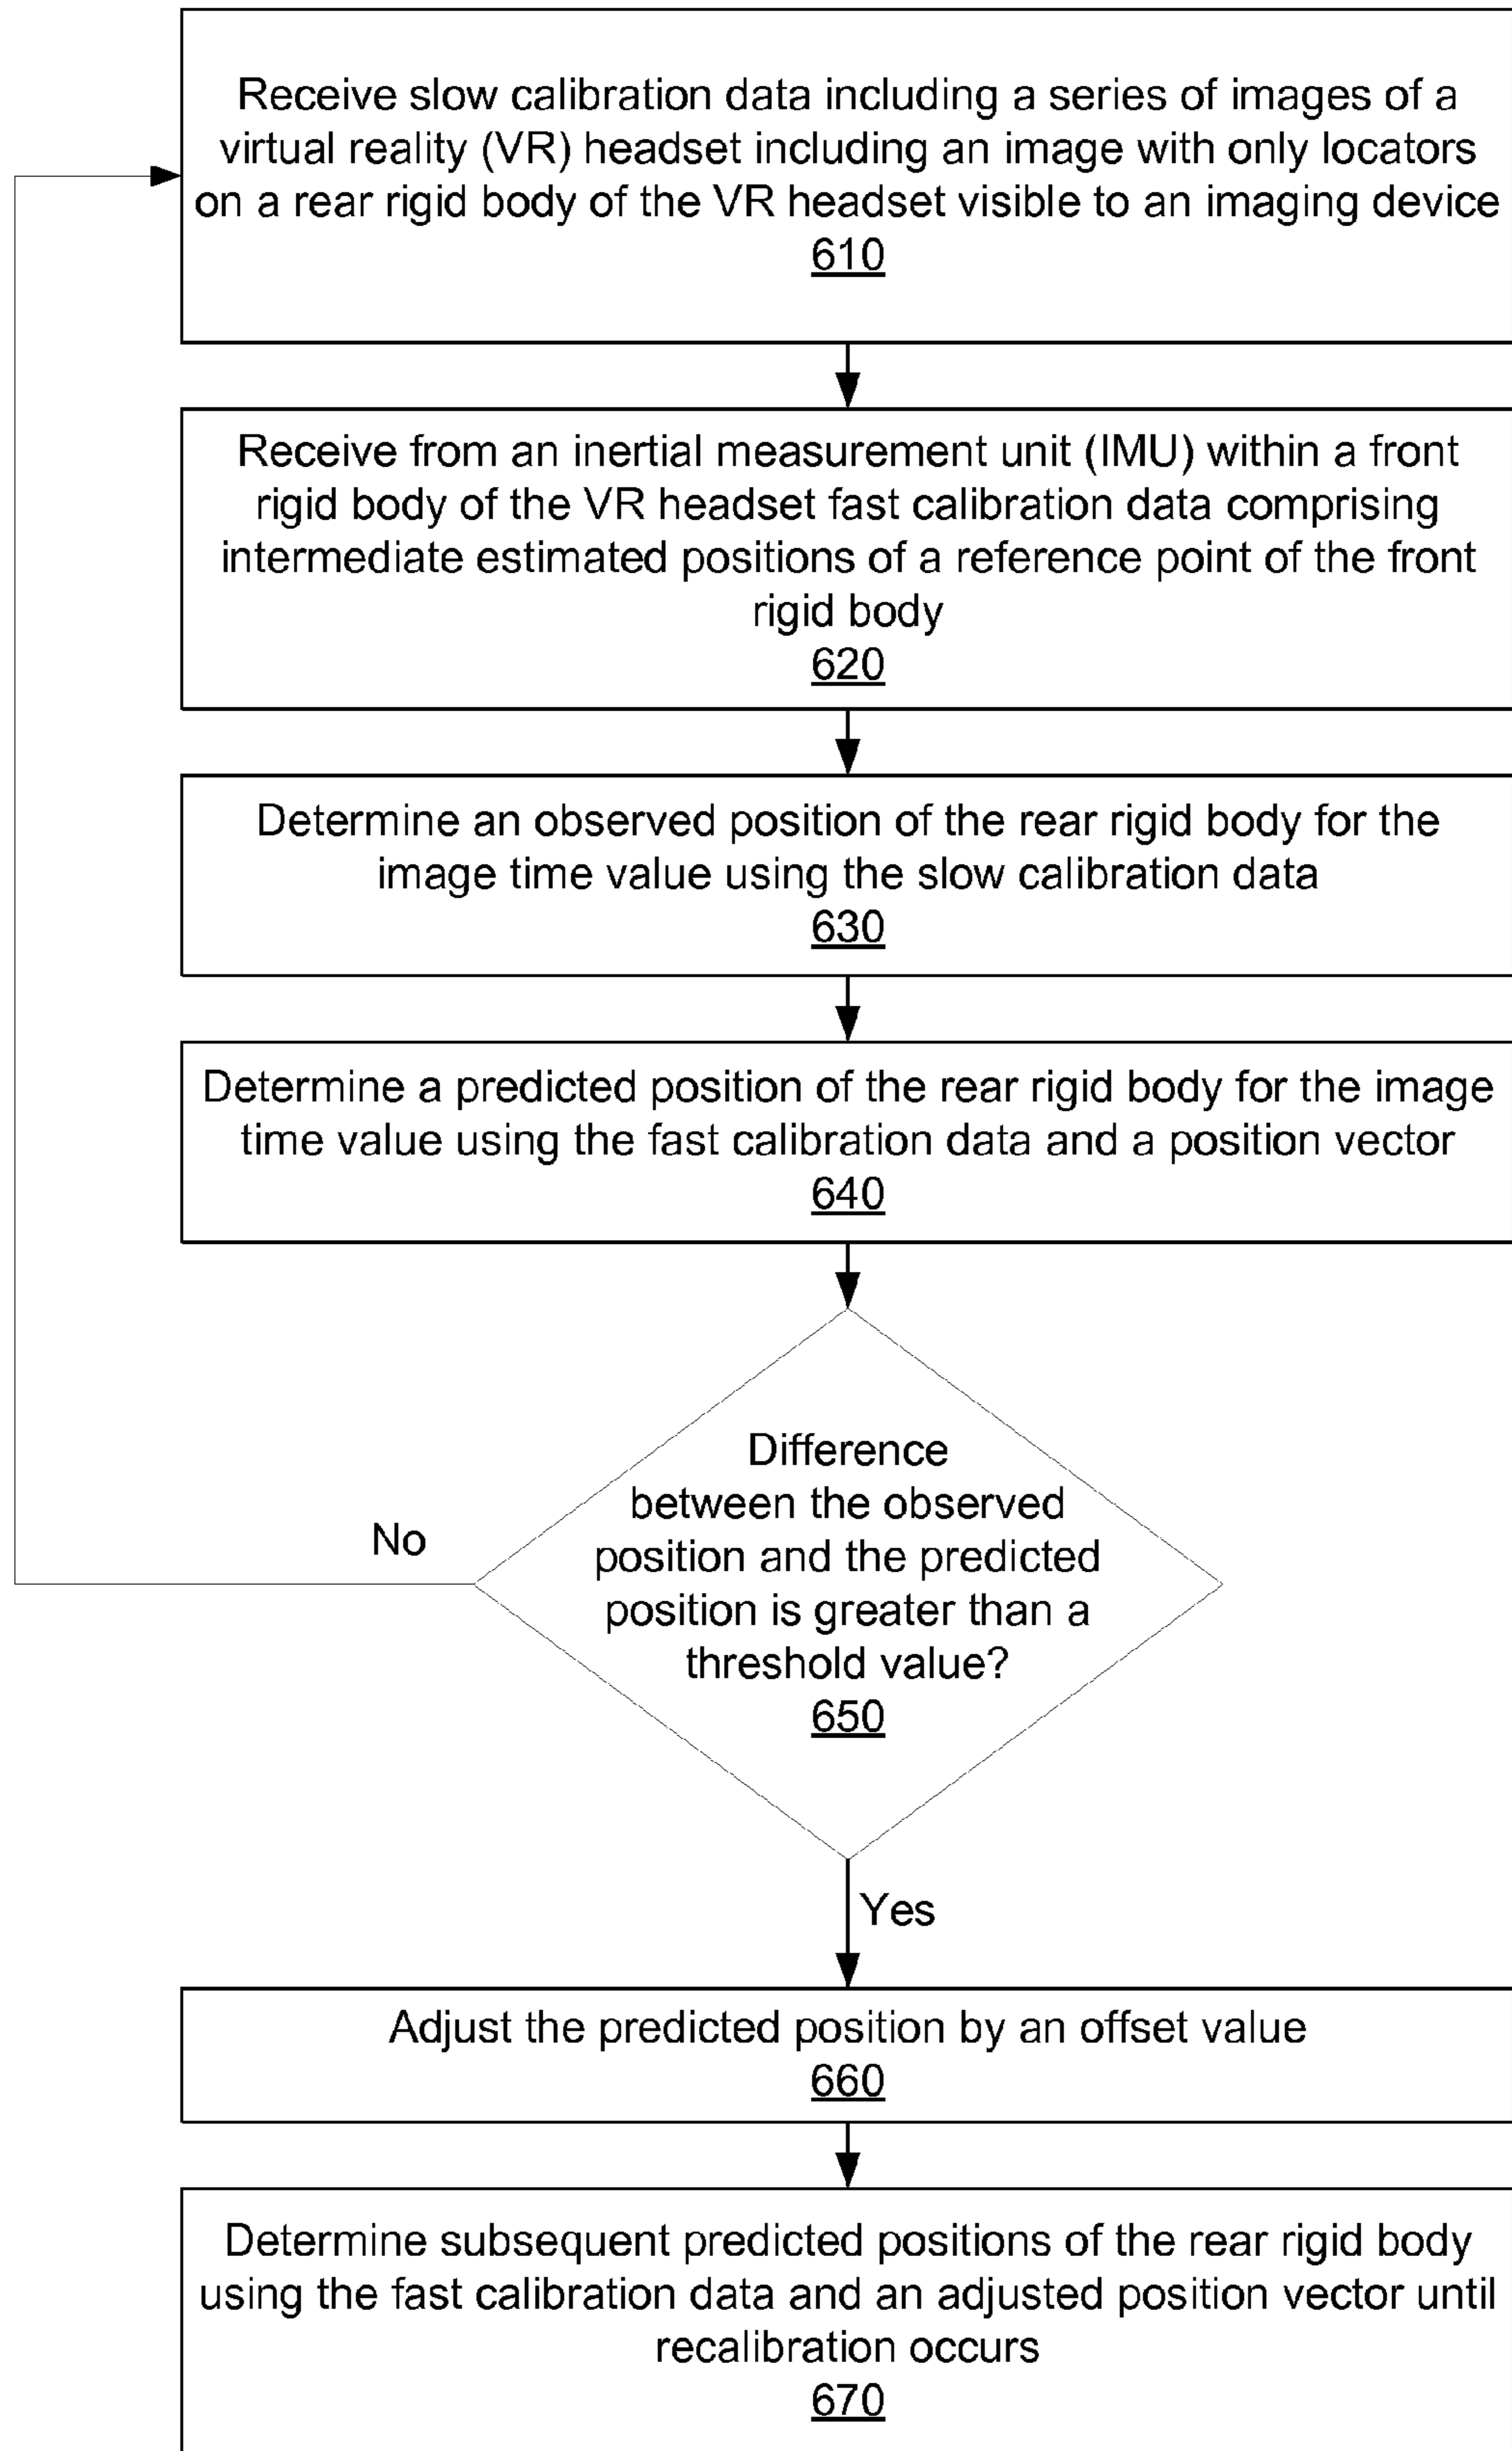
Receive slow calibration data including a series of images of a virtual reality (VR) headset including an image with only locators on a rear rigid body of the VR headset visible to an imaging device
610

Receive from an inertial measurement unit (IMU) within a front rigid body of the VR headset fast calibration data comprising intermediate estimated positions of a reference point of the front rigid body
620

Determine an observed position of the rear rigid body for the image time value using the slow calibration data
630

Determine a predicted position of the rear rigid body for the image time value using the fast calibration data and a position vector
640

Difference between the observed position and the predicted position is greater than a threshold value?
650

No

Yes

Adjust the predicted position by an offset value
660

Determine subsequent predicted positions of the rear rigid body using the fast calibration data and an adjusted position vector until recalibration occurs
670